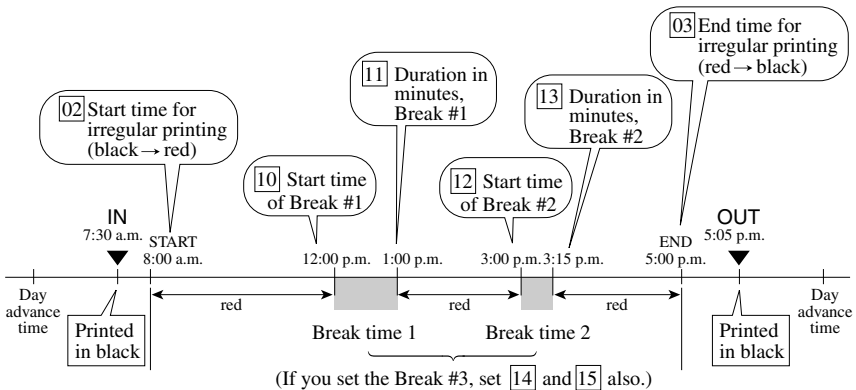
03 End time for irregular printing (red → black)

11 Duration in minutes, Break #1

13 Duration in minutes, Break #2

02 Start time for irregular printing (black → red)

10 Start time of Break #1

12 Start time of Break #2

IN
7:30 a.m.

START
8:00 a.m.

12:00 p.m.

1:00 p.m.

3:00 p.m.

3:15 p.m.

END
5:00 p.m.

OUT
5:05 p.m.

Day advance time

red

red

red

Day advance time

Printed in black

Break time 1

Break time 2

Printed in black

(If you set the Break #3, set 14 and 15 also.)